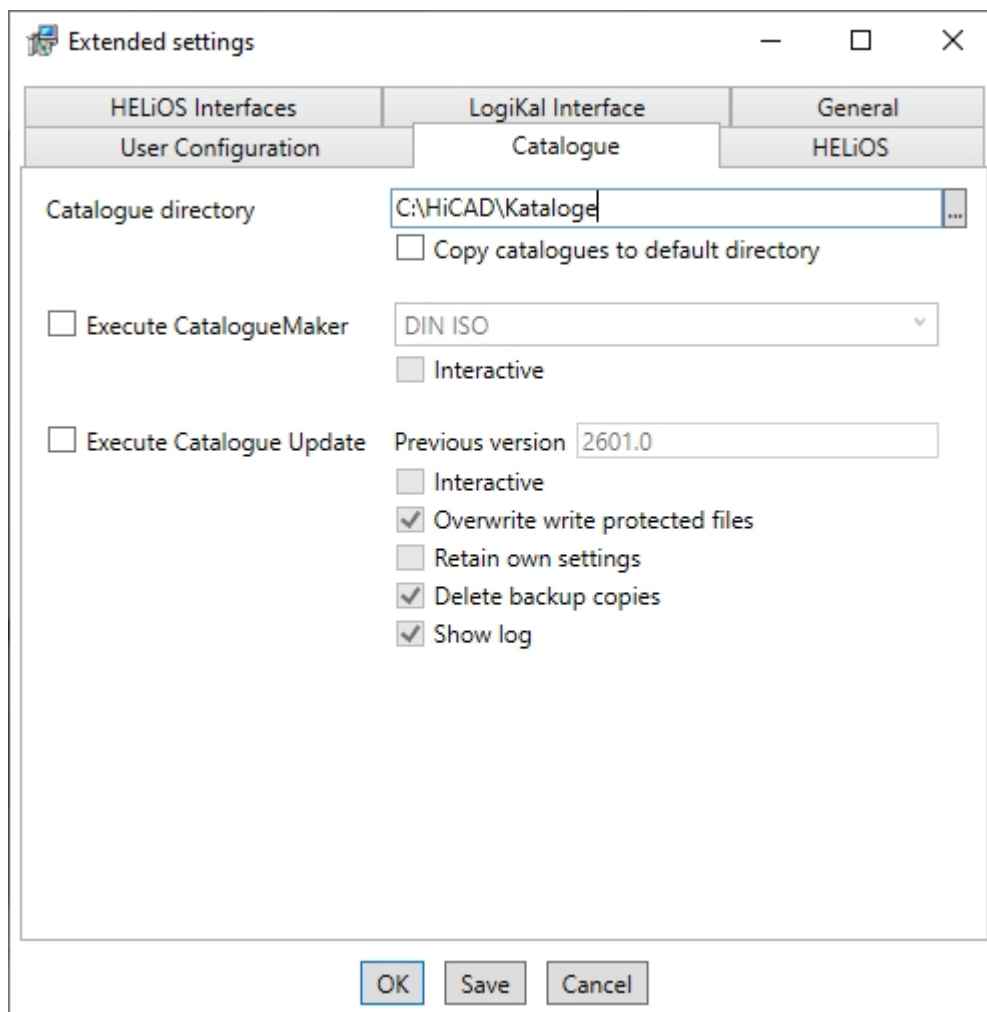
Extended settings

HELiOS Interfaces
LogiKal Interface
General
User Configuration
Catalogue
HELiOS

Catalogue directory C:\HiCAD\Kataloge ...
Copy catalogues to default directory

Execute CatalogueMaker DIN ISO
Interactive

Execute Catalogue Update Previous version 2601.0
Interactive
Overwrite write protected files
Retain own settings
Delete backup copies
Show log

OK Save Cancel